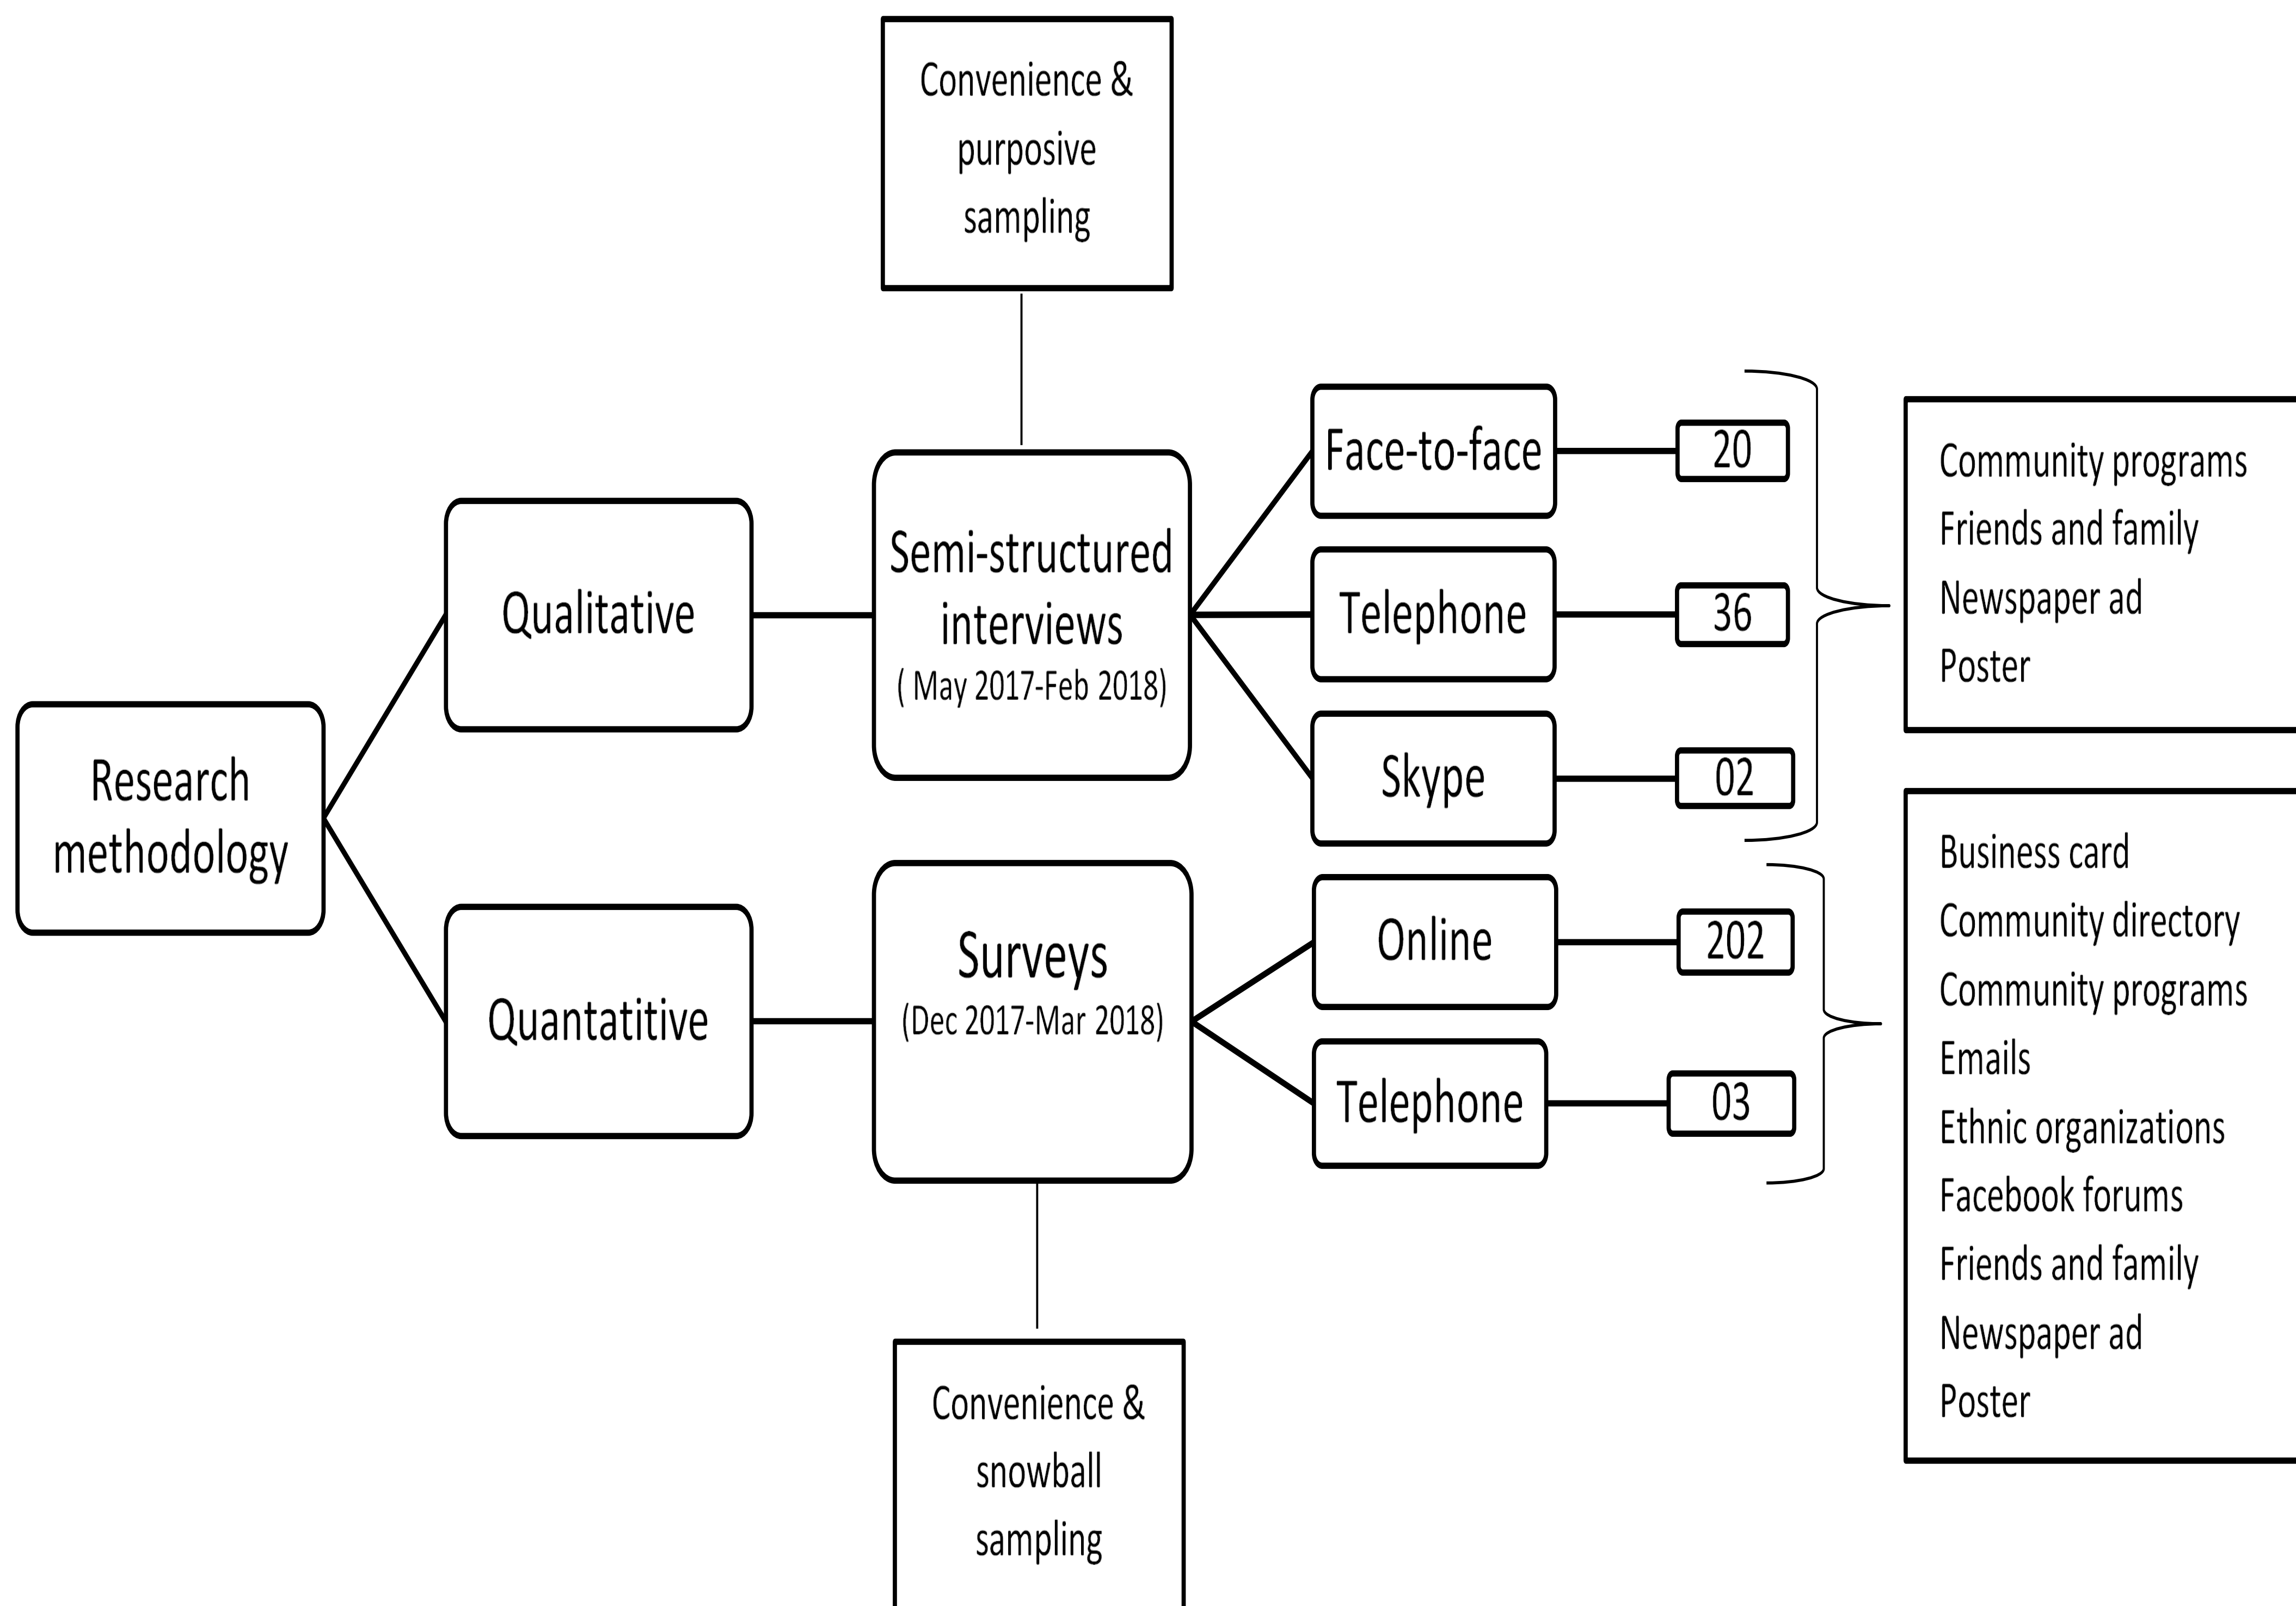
Research methodology

Qualitative

Convenience & purposive sampling

Semi-structured interviews
( May 2017-Feb 2018)

Face-to-face
20

Telephone
36

Skype
02

Community programs
Friends and family
Newspaper ad
Poster

Quantatitive

Surveys
(Dec 2017-Mar 2018)

Online
202

Telephone
03

Business card
Community directory
Community programs
Emails
Ethnic organizations
Facebook forums
Friends and family
Newspaper ad
Poster

Convenience & snowball sampling